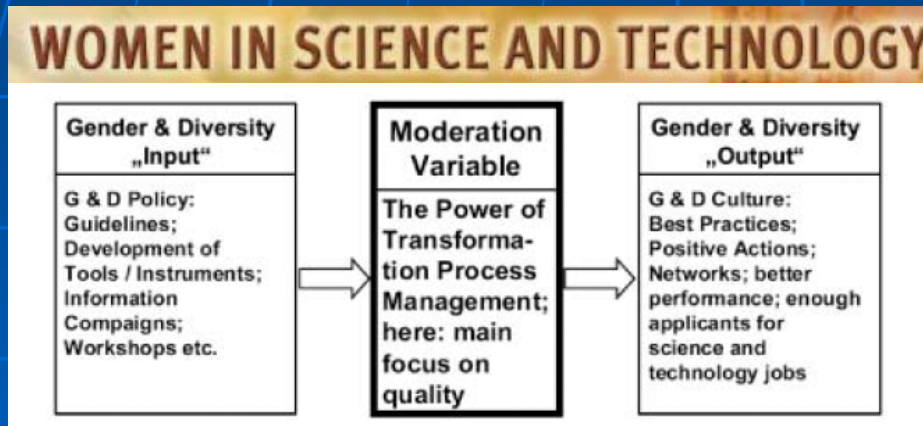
WOMEN IN SCIENCE AND TECHNOLOGY

Gender & Diversity „Input“

G & D Policy: Guidelines; Development of Tools / Instruments; Information Compaigns; Workshops etc.

Moderation Variable

The Power of Transformation Process Management; here: main focus on quality

Gender & Diversity „Output“

G & D Culture: Best Practices; Positive Actions; Networks; better performance; enough applicants for science and technology jobs